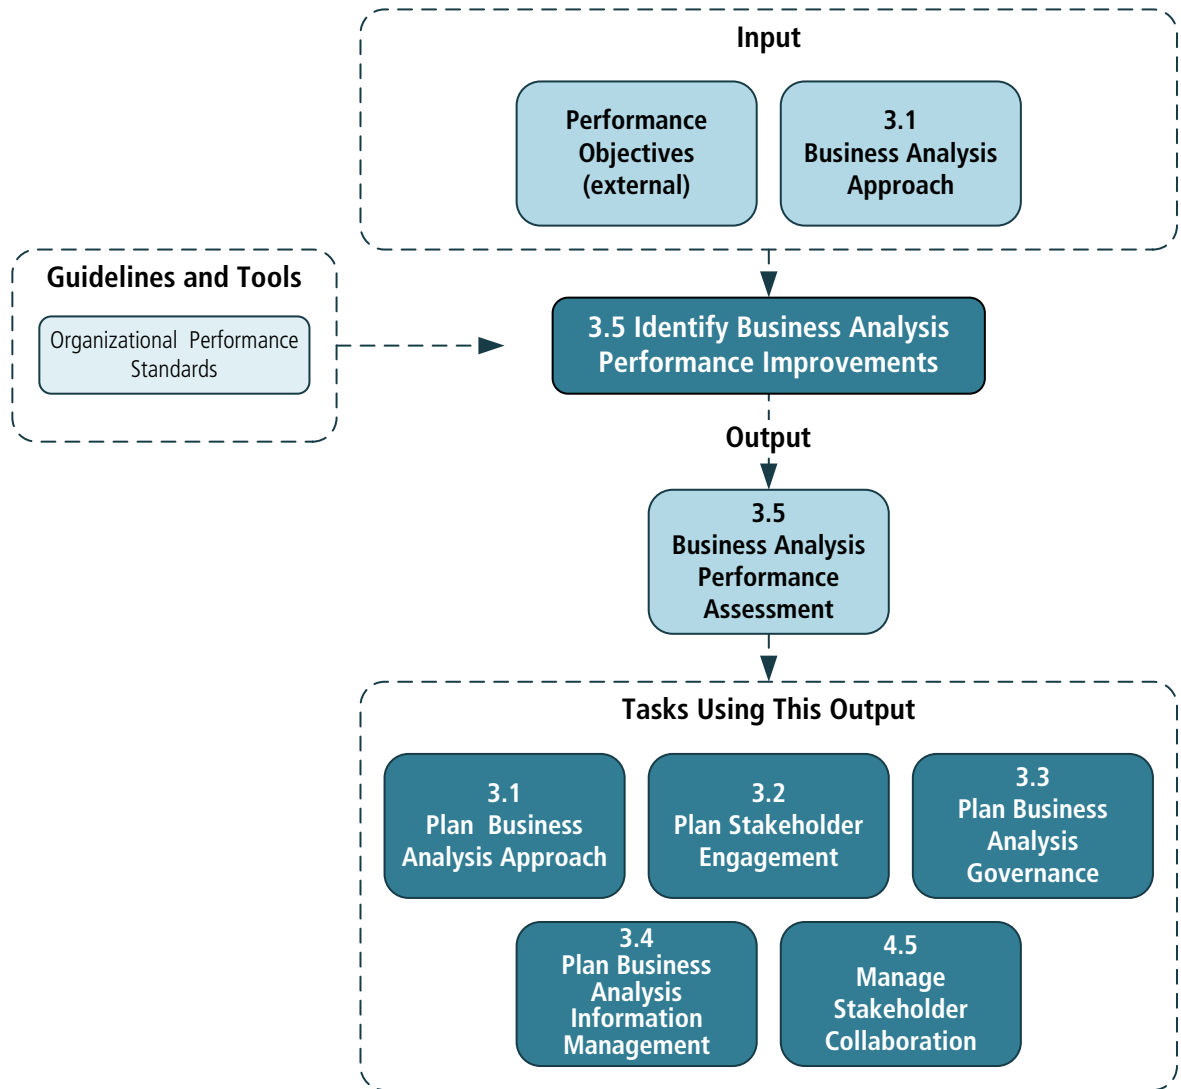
Input

Performance Objectives (external)

3.1
Business Analysis Approach

Guidelines and Tools

Organizational Performance Standards

3.5 Identify Business Analysis Performance Improvements

Output

3.5
Business Analysis Performance Assessment

Tasks Using This Output

3.1
Plan Business Analysis Approach

3.2
Plan Stakeholder Engagement

3.3
Plan Business Analysis Governance

3.4
Plan Business Analysis Information Management

4.5
Manage Stakeholder Collaboration